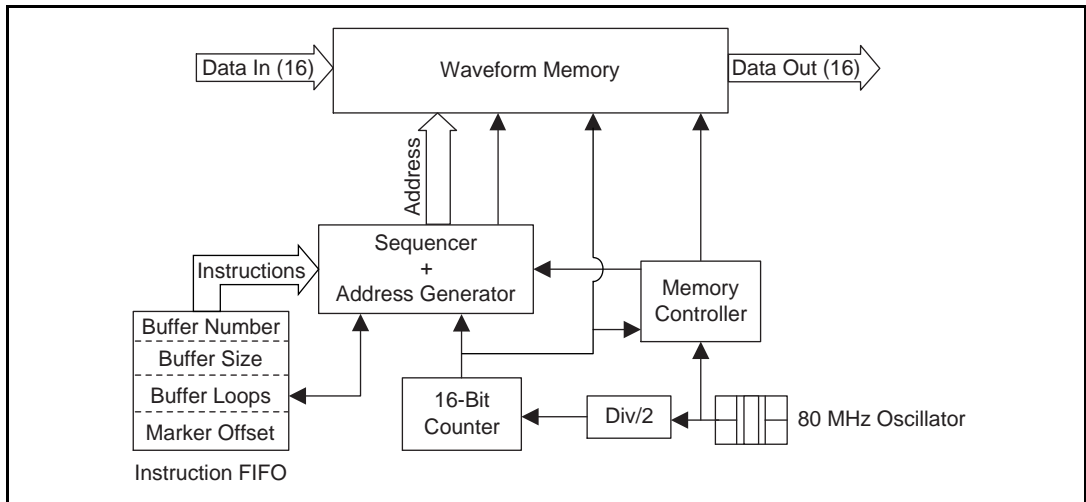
Data In (16)

Waveform Memory

Data Out (16)

Address

Sequencer + Address Generator

Instructions

Memory Controller

Buffer Number
Buffer Size
Buffer Loops
Marker Offset

Instruction FIFO

16-Bit Counter

Div/2

80 MHz Oscillator